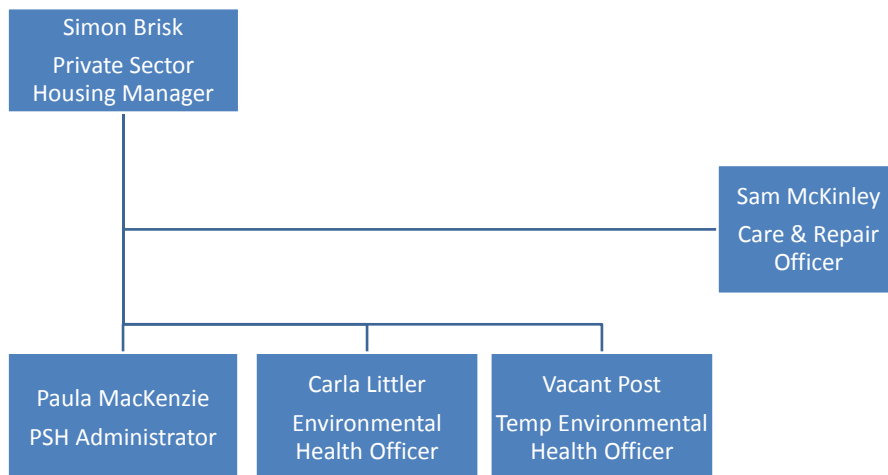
Simon Brisk
Private Sector Housing Manager

Sam McKinley
Care & Repair Officer

Paula MacKenzie
PSH Administrator

Carla Littler
Environmental Health Officer

Vacant Post
Temp Environmental Health Officer